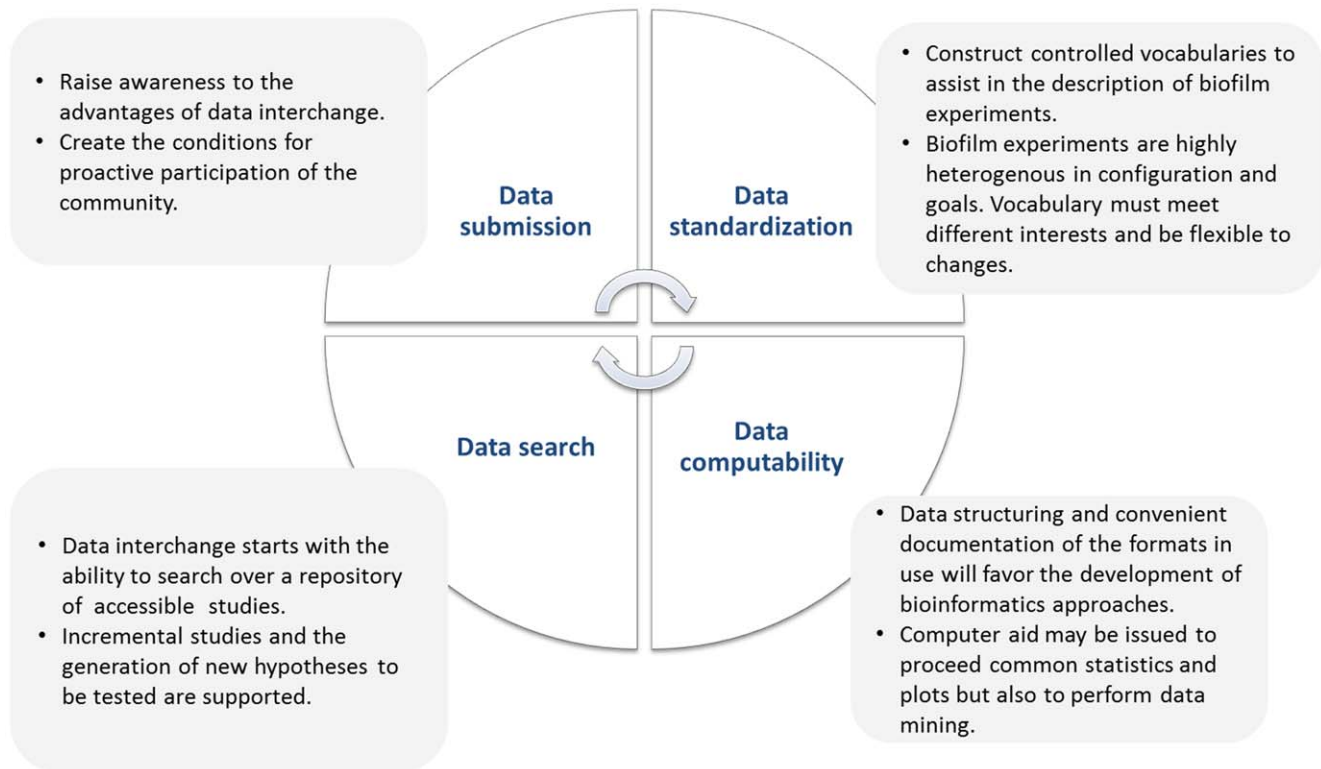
• Raise awareness to the advantages of data interchange.
• Create the conditions for proactive participation of the community.

Data submission

Data standardization

• Construct controlled vocabularies to assist in the description of biofilm experiments.
• Biofilm experiments are highly heterogenous in configuration and goals. Vocabulary must meet different interests and be flexible to changes.

Data search

Data computability

• Data interchange starts with the ability to search over a repository of accessible studies.
• Incremental studies and the generation of new hypotheses to be tested are supported.

• Data structuring and convenient documentation of the formats in use will favor the development of bioinformatics approaches.
• Computer aid may be issued to proceed common statistics and plots but also to perform data mining.